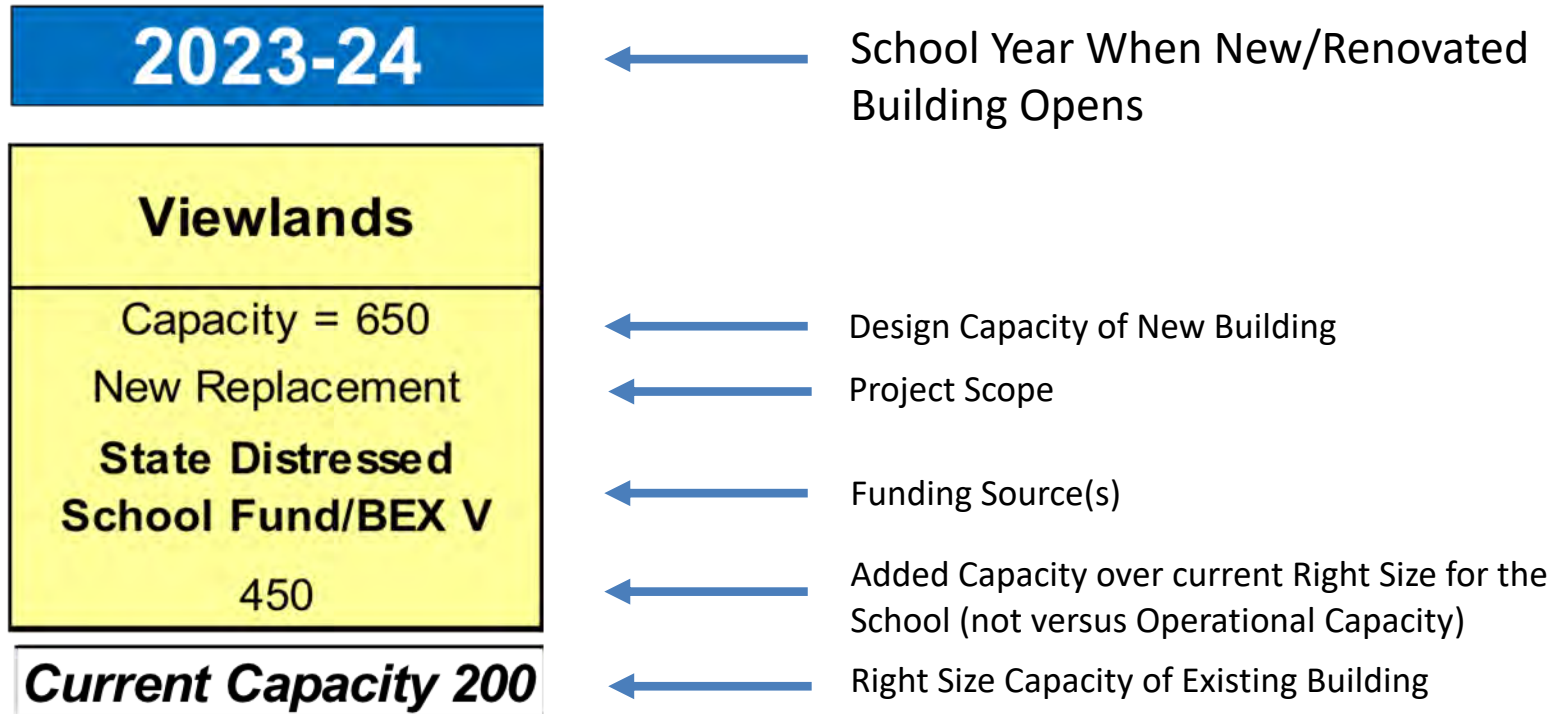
2023-24

School Year When New/Renovated Building Opens

Viewlands

Capacity = 650

Design Capacity of New Building

New Replacement

Project Scope

State Distressed School Fund/BEX V

Funding Source(s)

450

Added Capacity over current Right Size for the School (not versus Operational Capacity)

Current Capacity 200

Right Size Capacity of Existing Building